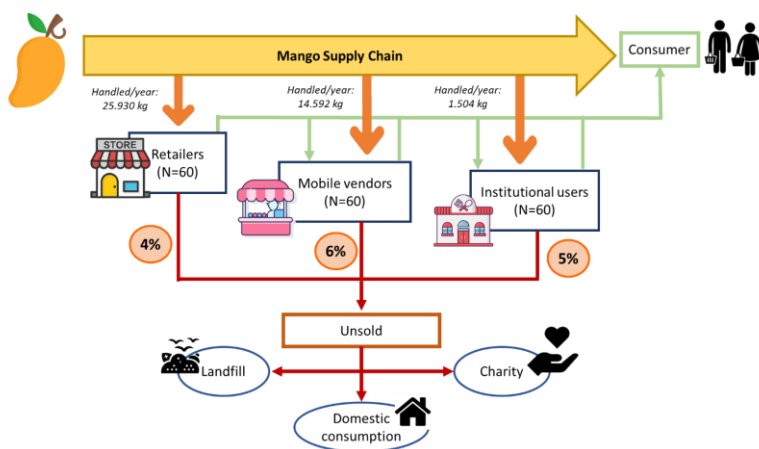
Mango Supply Chain

Consumer

Handled/year: 25.930 kg

Handled/year: 14.592 kg

Handled/year: 1.504 kg

STORE

Retailers (N=60)

Mobile vendors (N=60)

Institutional users (N=60)

4%

6%

5%

Unsold

Landfill

Charity

Domestic consumption